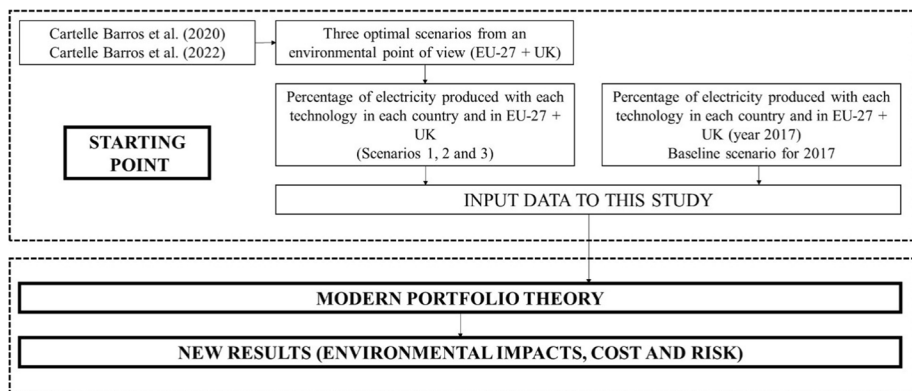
Cartelle Barros et al. (2020)
Cartelle Barros et al. (2022)

Three optimal scenarios from an environmental point of view (EU-27 + UK)

STARTING POINT

Percentage of electricity produced with each technology in each country and in EU-27 + UK
(Scenarios 1, 2 and 3)

Percentage of electricity produced with each technology in each country and in EU-27 + UK (year 2017)
Baseline scenario for 2017

INPUT DATA TO THIS STUDY

MODERN PORTFOLIO THEORY

NEW RESULTS (ENVIRONMENTAL IMPACTS, COST AND RISK)